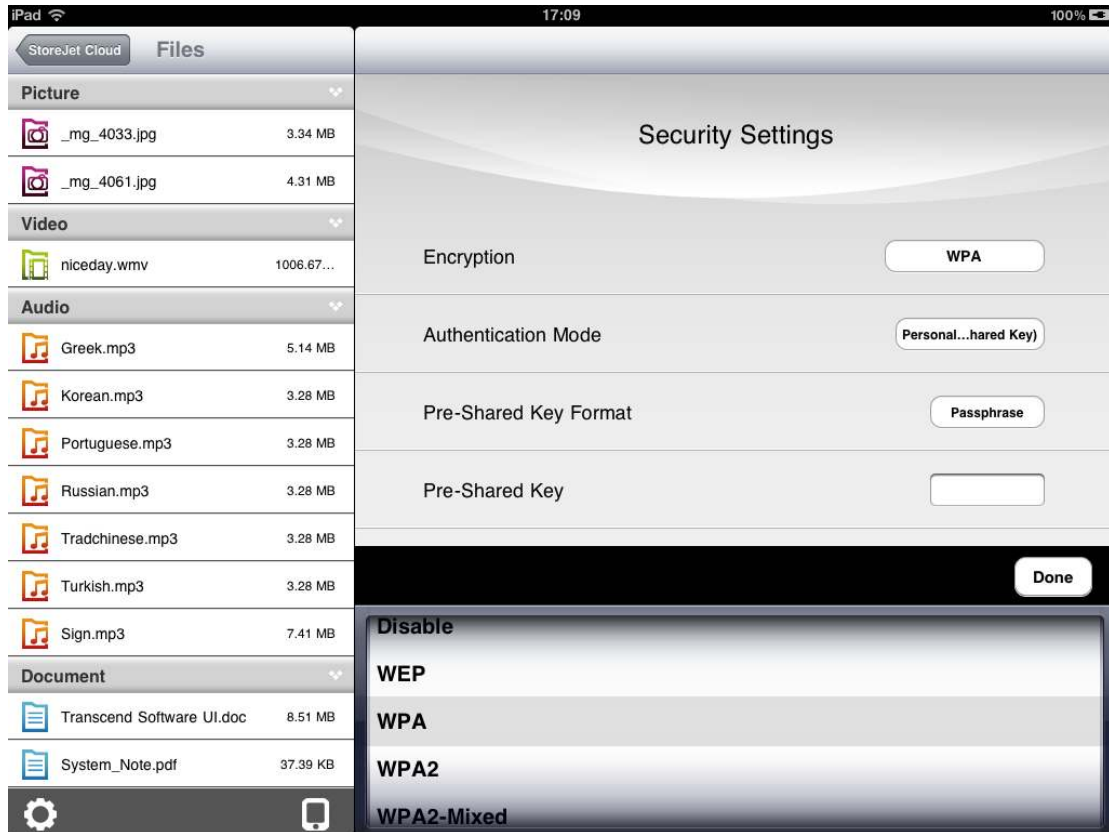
iPad

17:09

100%

StoreJet Cloud

Files

Picture

_mg_4033.jpg 3.34 MB

_mg_4061.jpg 4.31 MB

Video

niceday.wmv 1006.67…

Audio

Greek.mp3 5.14 MB

Korean.mp3 3.28 MB

Portuguese.mp3 3.28 MB

Russian.mp3 3.28 MB

Tradchinese.mp3 3.28 MB

Turkish.mp3 3.28 MB

Sign.mp3 7.41 MB

Document

Transcend Software UI.doc 8.51 MB

System_Note.pdf 37.39 KB

Security Settings

Encryption

WPA

Authentication Mode

Personal…hared Key)

Pre-Shared Key Format

Passphrase

Pre-Shared Key

Done

Disable

WEP

WPA

WPA2

WPA2-Mixed